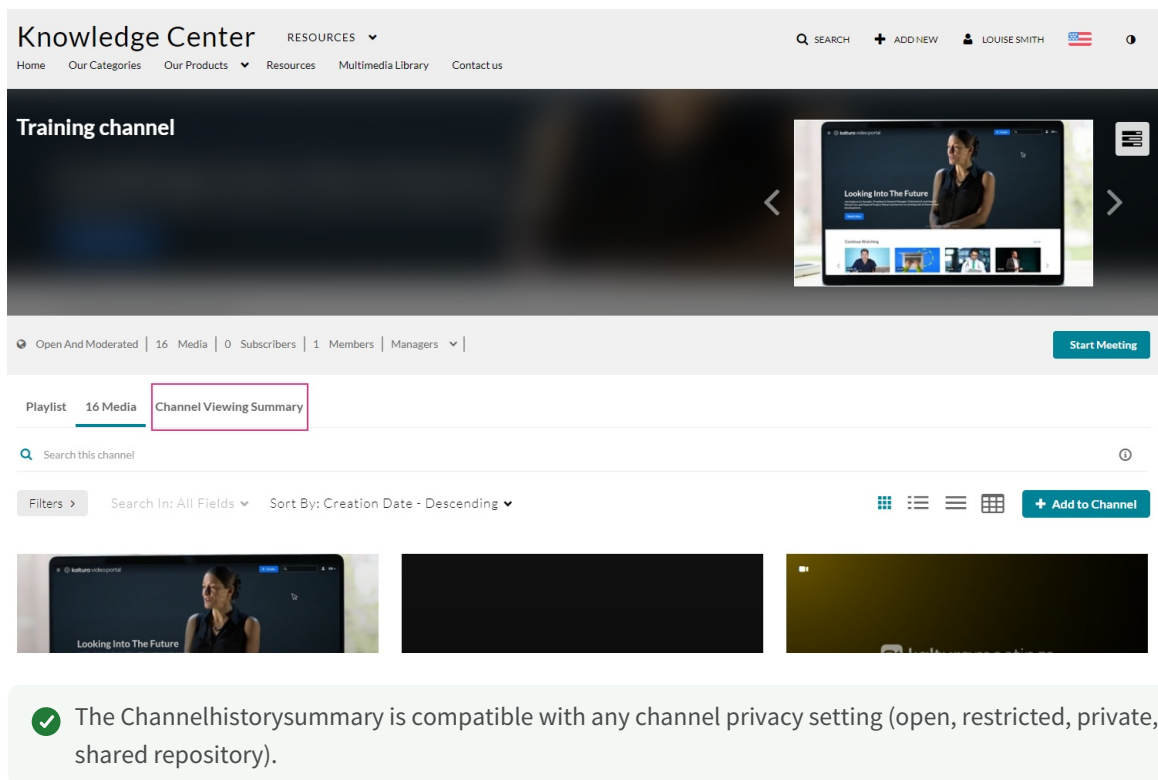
Knowledge Center RESOURCES

Home Our Categories Our Products Resources Multimedia Library Contact us

SEARCH ADD NEW LOUISE SMITH

Training channel

kaltura video portal

Looking Into The Future

Continue Watching

Open And Moderated | 16 Media | 0 Subscribers | 1 Members | Managers |

Start Meeting

Playlist 16 Media Channel Viewing Summary

Search this channel

Filters > Search In: All Fields Sort By: Creation Date - Descending

+ Add to Channel

kaltura video portal

Looking Into The Future

The Channelhistorysummary is compatible with any channel privacy setting (open, restricted, private, shared repository).